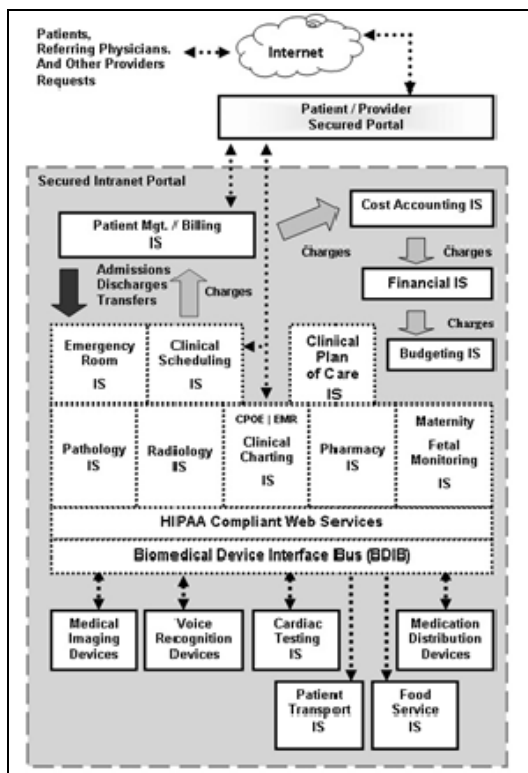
Patients, Referring Physicians, And Other Providers Requests

Internet

Patient / Provider Secured Portal

Secured Intranet Portal

Patient Mgt. / Billing IS

Cost Accounting IS

Charges

Charges

Financial IS

Admissions Discharges Transfers

Charges

Charges

Emergency Room IS

Clinical Scheduling IS

Clinical Plan of Care IS

Budgeting IS

Pathology IS

Radiology IS

CPOE | EMR Clinical Charting IS

Pharmacy IS

Maternity Fetal Monitoring IS

HIPAA Compliant Web Services

Biomedical Device Interface Bus (BDIB)

Medical Imaging Devices

Voice Recognition Devices

Cardiac Testing IS

Medication Distribution Devices

Patient Transport IS

Food Service IS